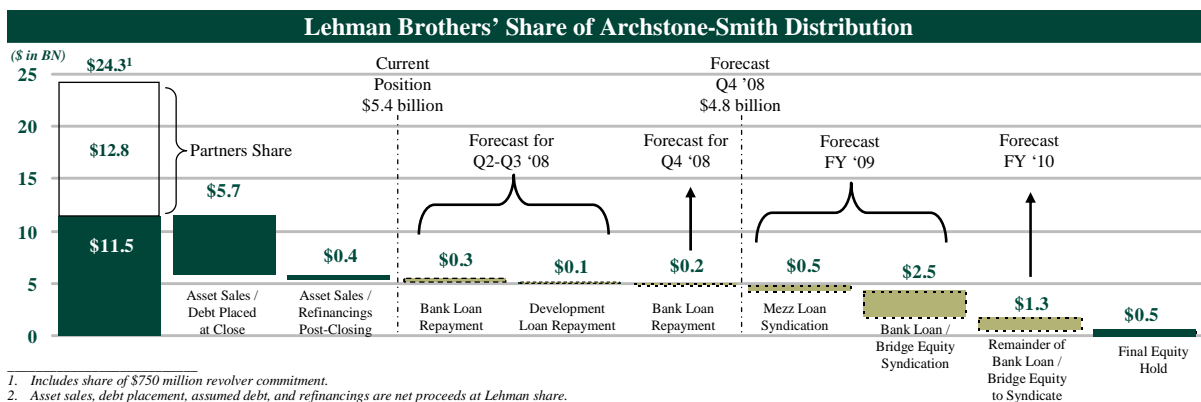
Lehman Brothers' Share of Archstone-Smith Distribution

($ in BN)

25
20
15
10
5
0

$24.3¹

$12.8

Partners Share

$11.5

$5.7

Asset Sales / Debt Placed at Close

$0.4

Asset Sales / Refinancings Post-Closing

Current Position $5.4 billion

Forecast for Q2-Q3 '08

$0.3

Bank Loan Repayment

$0.1

Development Loan Repayment

Forecast for Q4 '08

$0.2

Bank Loan Repayment

Forecast Q4 '08 $4.8 billion

Forecast FY '09

$0.5

Mezz Loan Syndication

$2.5

Bank Loan / Bridge Equity Syndication

Forecast FY '10

$1.3

Remainder of Bank Loan / Bridge Equity to Syndicate

$0.5

Final Equity Hold

1. Includes share of $750 million revolver commitment.
2. Asset sales, debt placement, assumed debt, and refinancings are net proceeds at Lehman share.